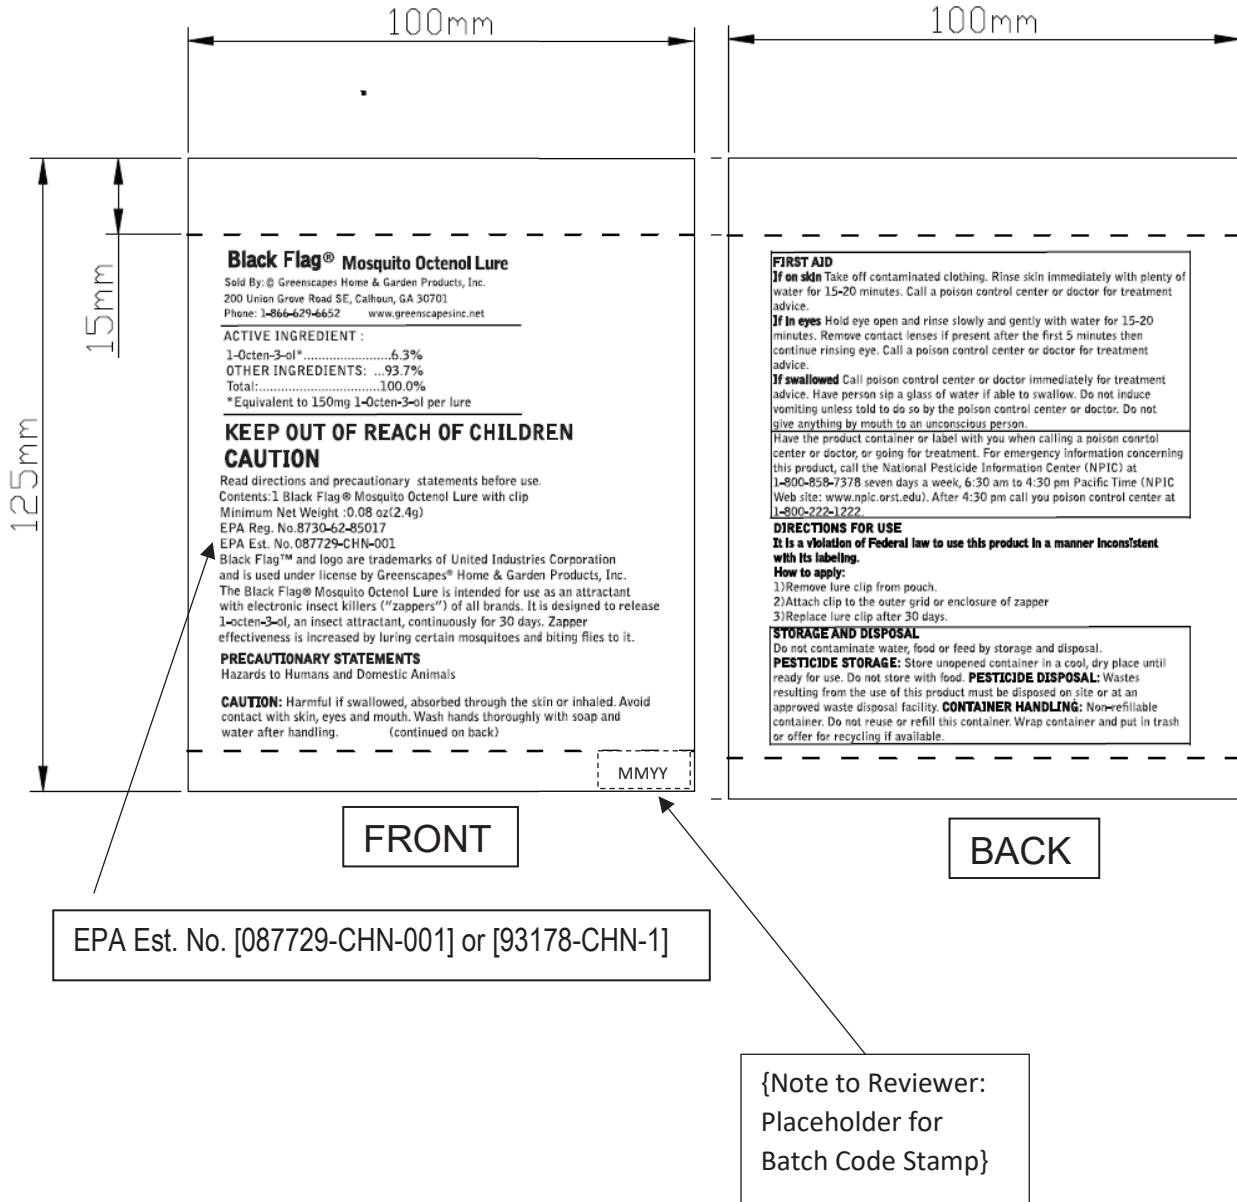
100mm

100mm

15mm

125mm

Black Flag® Mosquito Octenol Lure
Sold By: © Greenscapes Home & Garden Products, Inc.
200 Union Grove Road SE, Calhoun, GA 30701
Phone: 1-866-629-6652 www.greenscapesinc.net

ACTIVE INGREDIENT :
1-Octen-3-ol*........................6.3%
OTHER INGREDIENTS: ...93.7%
Total:.................................100.0%
*Equivalent to 150mg 1-Octen-3-ol per lure

KEEP OUT OF REACH OF CHILDREN
CAUTION
Read directions and precautionary statements before use.
Contents:1 Black Flag® Mosquito Octenol Lure with clip
Minimum Net Weight :0.08 oz(2.4g)
EPA Reg. No.8730-62-85017
EPA Est. No.087729-CHN-001
Black Flag™ and logo are trademarks of United Industries Corporation and is used under license by Greenscapes® Home & Garden Products, Inc.
The Black Flag® Mosquito Octenol Lure is intended for use as an attractant with electronic insect killers ("zappers") of all brands. It is designed to release 1-octen-3-ol, an insect attractant, continuously for 30 days. Zapper effectiveness is increased by luring certain mosquitoes and biting flies to it.

PRECAUTIONARY STATEMENTS
Hazards to Humans and Domestic Animals

CAUTION: Harmful if swallowed, absorbed through the skin or inhaled. Avoid contact with skin, eyes and mouth. Wash hands thoroughly with soap and water after handling. (continued on back)

MMYY

FRONT

FIRST AID
If on skin Take off contaminated clothing. Rinse skin immediately with plenty of water for 15-20 minutes. Call a poison control center or doctor for treatment advice.
If in eyes Hold eye open and rinse slowly and gently with water for 15-20 minutes. Remove contact lenses if present after the first 5 minutes then continue rinsing eye. Call a poison control center or doctor for treatment advice.
If swallowed Call poison control center or doctor immediately for treatment advice. Have person sip a glass of water if able to swallow. Do not induce vomiting unless told to do so by the poison control center or doctor. Do not give anything by mouth to an unconscious person.
Have the product container or label with you when calling a poison conrtol center or doctor, or going for treatment. For emergency information concerning this product, call the National Pesticide Information Center (NPIC) at 1-800-858-7378 seven days a week, 6:30 am to 4:30 pm Pacific Time (NPIC Web site: www.npic.orst.edu). After 4:30 pm call you poison control center at 1-800-222-1222.
DIRECTIONS FOR USE
It is a violation of Federal law to use this product in a manner inconsistent with its labeling.
How to apply:
1)Remove lure clip from pouch.
2)Attach clip to the outer grid or enclosure of zapper
3)Replace lure clip after 30 days.
STORAGE AND DISPOSAL
Do not contaminate water, food or feed by storage and disposal.
PESTICIDE STORAGE: Store unopened container in a cool, dry place until ready for use. Do not store with food. PESTICIDE DISPOSAL: Wastes resulting from the use of this product must be disposed on site or at an approved waste disposal facility. CONTAINER HANDLING: Non-refillable container. Do not reuse or refill this container. Wrap container and put in trash or offer for recycling if available.

BACK

EPA Est. No. [087729-CHN-001] or [93178-CHN-1]

{Note to Reviewer: Placeholder for Batch Code Stamp}